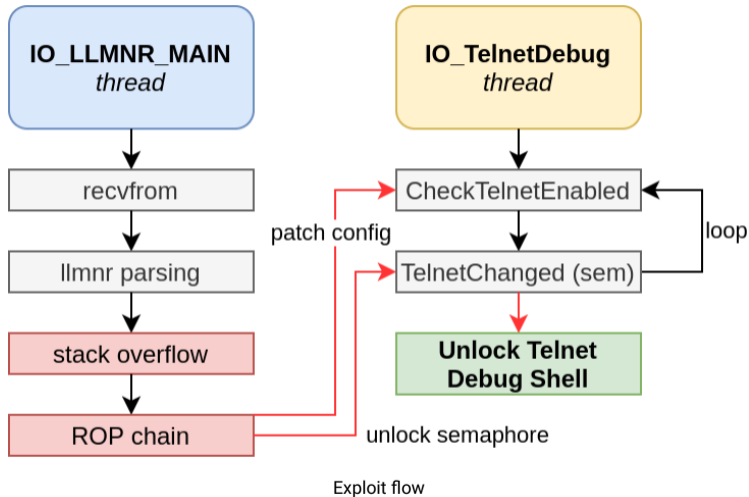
IO_LLMNR_MAIN
thread

recvfrom

llmnr parsing

stack overflow

ROP chain

patch config

unlock semaphore

IO_TelnetDebug
thread

CheckTelnetEnabled

TelnetChanged (sem)

loop

Unlock Telnet Debug Shell

Exploit flow